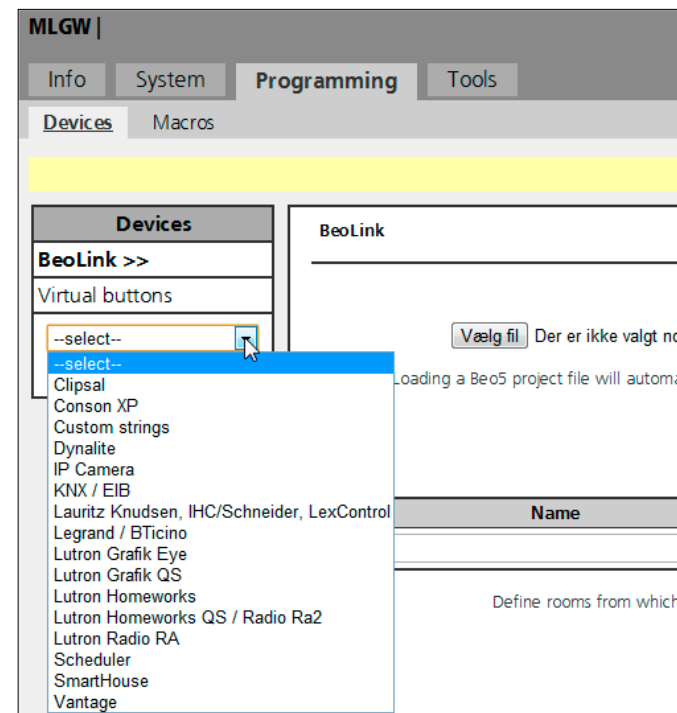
MLGW |

Info System Programming Tools

Devices Macros

Devices

BeoLink >>

Virtual buttons

--select--

--select--
Clipsal
Conson XP
Custom strings
Dynalite
IP Camera
KNX / EIB
Lauritz Knudsen, IHC/Schneider, LexControl
Legrand / BTicino
Lutron Grafik Eye
Lutron Grafik QS
Lutron Homeworks
Lutron Homeworks QS / Radio Ra2
Lutron Radio RA
Scheduler
SmartHouse
Vantage

BeoLink

Vælg fil Der er ikke valgt no

Loading a Beo5 project file will automa

Name

Define rooms from which